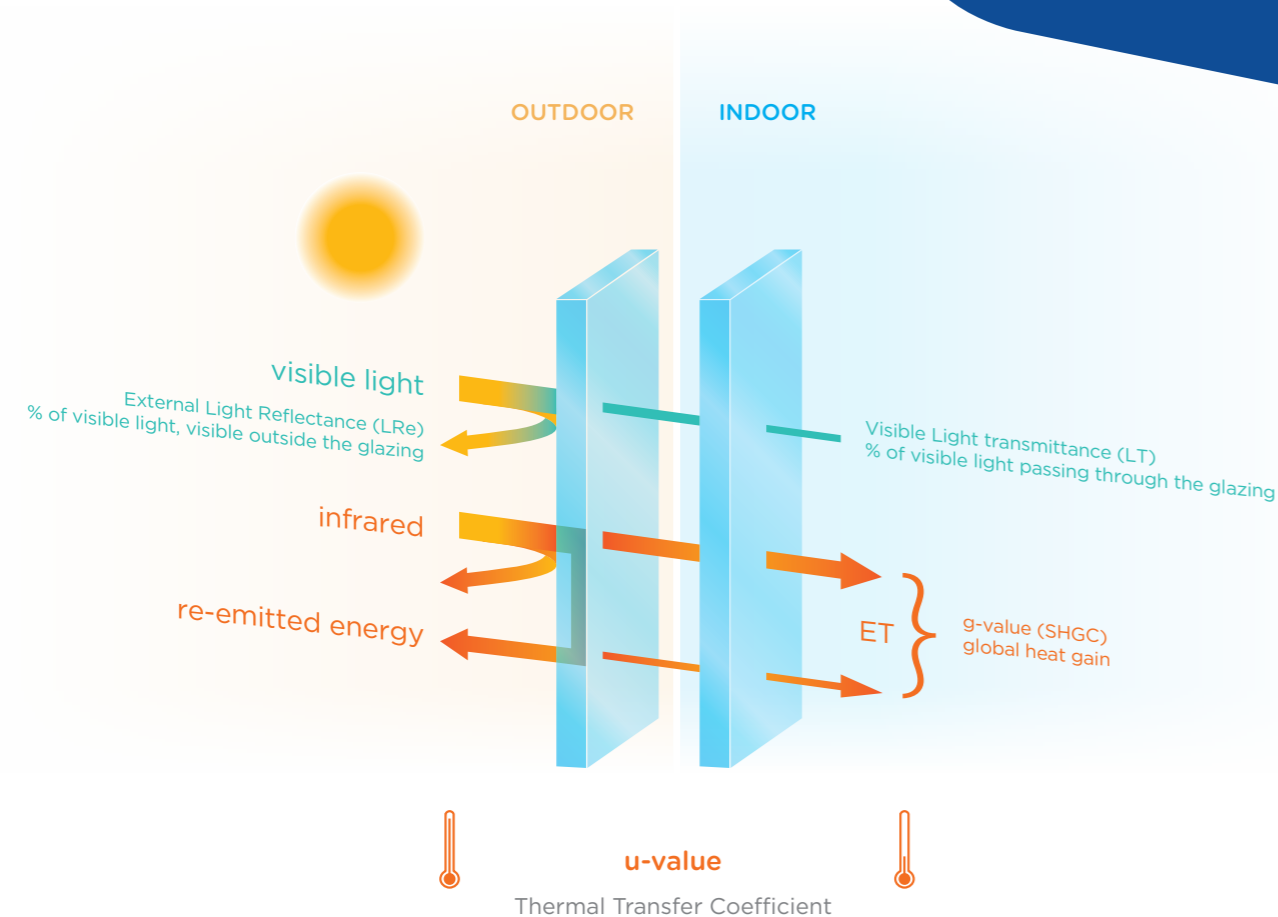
OUTDOOR

INDOOR

visible light

External Light Reflectance (LRe)
% of visible light, visible outside the glazing

Visible Light transmittance (LT)
% of visible light passing through the glazing

infrared

re-emitted energy

ET

g-value (SHGC)
global heat gain

u-value

Thermal Transfer Coefficient